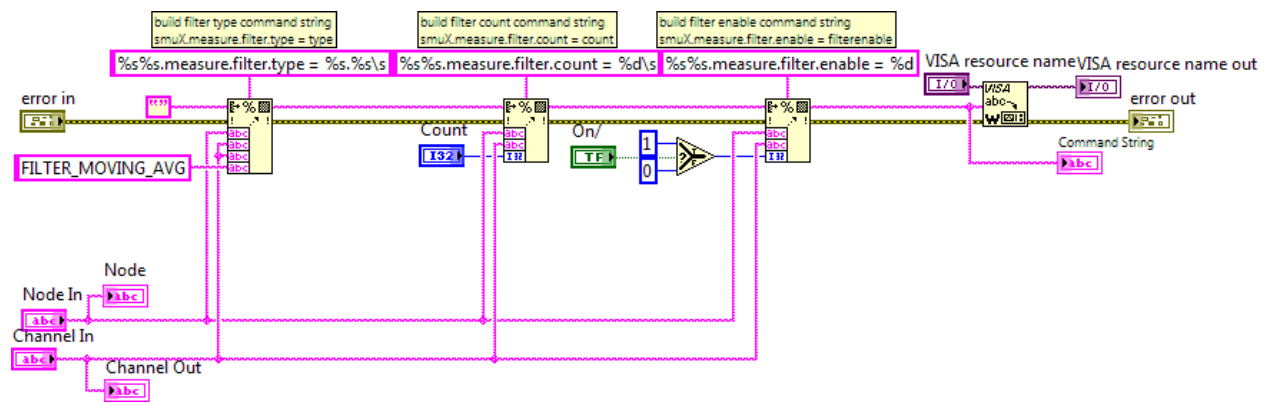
build filter type command string
smuX.measure.filter.type = type

build filter count command string
smuX.measure.filter.count = count

build filter enable command string
smuX.measure.filter.enable = filterenable

%s%s.measure.filter.type = %s.%s\s

%s%s.measure.filter.count = %d\s

%s%s.measure.filter.enable = %d

VISA resource name

VISA resource name out

error in

error out

FILTER_MOVING_AVG

Count

I32

On/

TF

1

0

Command String

Node

Node In

Channel In

Channel Out